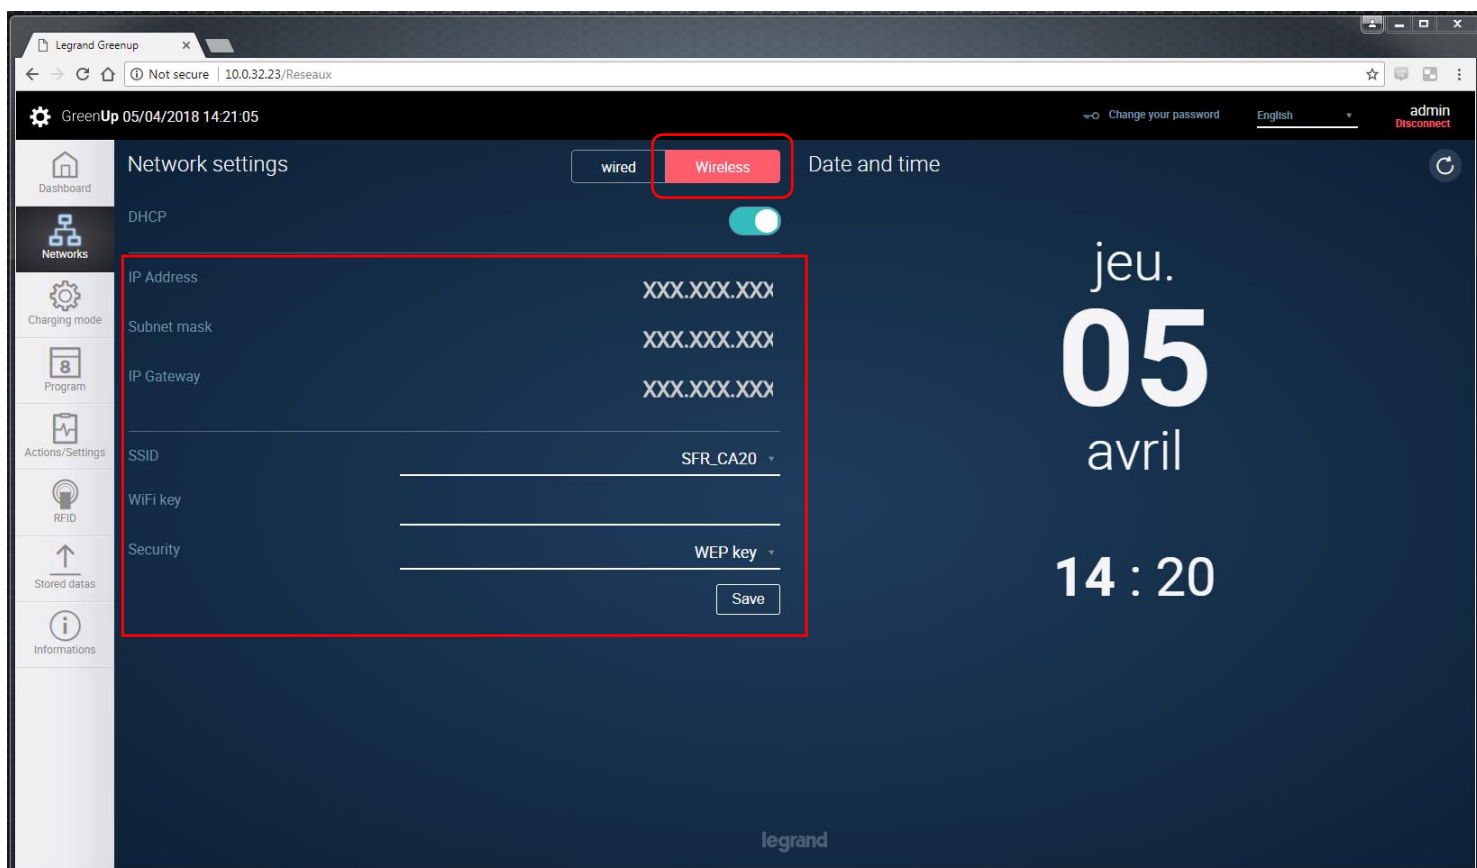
Legrand Greenup ×

Not secure | 10.0.32.23/Reseaux

GreenUp 05/04/2018 14:21:05

Change your password English admin Disconnect

Dashboard
Networks
Charging mode
8
Program
Actions/Settings
RFID
Stored datas
Informations

Network settings

wired Wireless

DHCP

IP Address XXX.XXX.XXX
Subnet mask XXX.XXX.XXX
IP Gateway XXX.XXX.XXX

SSID SFR_CA20
WiFi key
Security WEP key

Save

Date and time

jeu.
05
avril

14 : 20

legrand